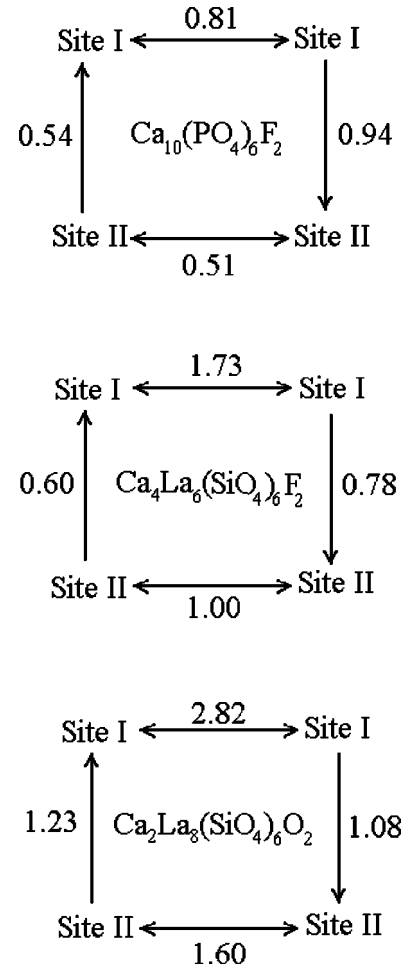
Site I ⟷ Site I
0.81
0.54
$Ca_{10}(PO_4)_6F_2$
0.94
Site II ⟷ Site II
0.51

Site I ⟷ Site I
1.73
0.60
$Ca_4La_6(SiO_4)_6F_2$
0.78
Site II ⟷ Site II
1.00

Site I ⟷ Site I
2.82
1.23
$Ca_2La_8(SiO_4)_6O_2$
1.08
Site II ⟷ Site II
1.60